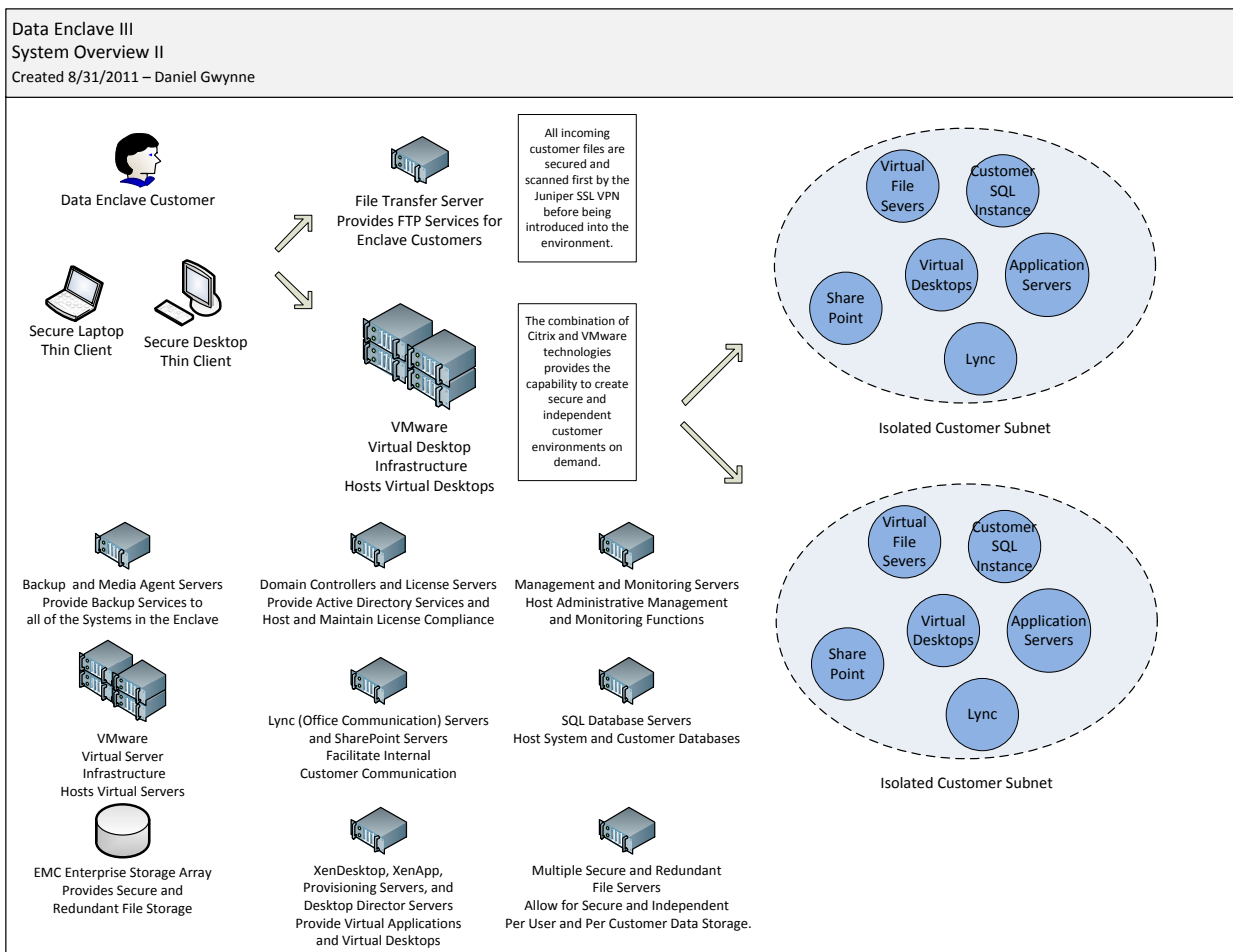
Data Enclave III
System Overview II
Created 8/31/2011 – Daniel Gwynne

Data Enclave Customer

Secure Laptop Thin Client

Secure Desktop Thin Client

File Transfer Server Provides FTP Services for Enclave Customers

All incoming customer files are secured and scanned first by the Juniper SSL VPN before being introduced into the environment.

VMware Virtual Desktop Infrastructure Hosts Virtual Desktops

The combination of Citrix and VMware technologies provides the capability to create secure and independent customer environments on demand.

Virtual File Severs

Customer SQL Instance

Virtual Desktops

Application Servers

Share Point

Lync

Isolated Customer Subnet

Virtual File Severs

Customer SQL Instance

Virtual Desktops

Application Servers

Share Point

Lync

Isolated Customer Subnet

Backup and Media Agent Servers Provide Backup Services to all of the Systems in the Enclave

Domain Controllers and License Servers Provide Active Directory Services and Host and Maintain License Compliance

Management and Monitoring Servers Host Administrative Management and Monitoring Functions

VMware Virtual Server Infrastructure Hosts Virtual Servers

Lync (Office Communication) Servers and SharePoint Servers Facilitate Internal Customer Communication

SQL Database Servers Host System and Customer Databases

EMC Enterprise Storage Array Provides Secure and Redundant File Storage

XenDesktop, XenApp, Provisioning Servers, and Desktop Director Servers Provide Virtual Applications and Virtual Desktops

Multiple Secure and Redundant File Servers Allow for Secure and Independent Per User and Per Customer Data Storage.